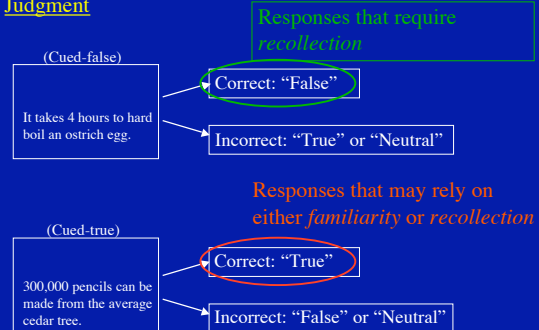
Judgment

Responses that require *recollection*

(Cued-false)

It takes 4 hours to hard boil an ostrich egg.

Correct: “False”

Incorrect: “True” or “Neutral”

Responses that may rely on either *familiarity* or *recollection*

(Cued-true)

300,000 pencils can be made from the average cedar tree.

Correct: “True”

Incorrect: “False” or “Neutral”